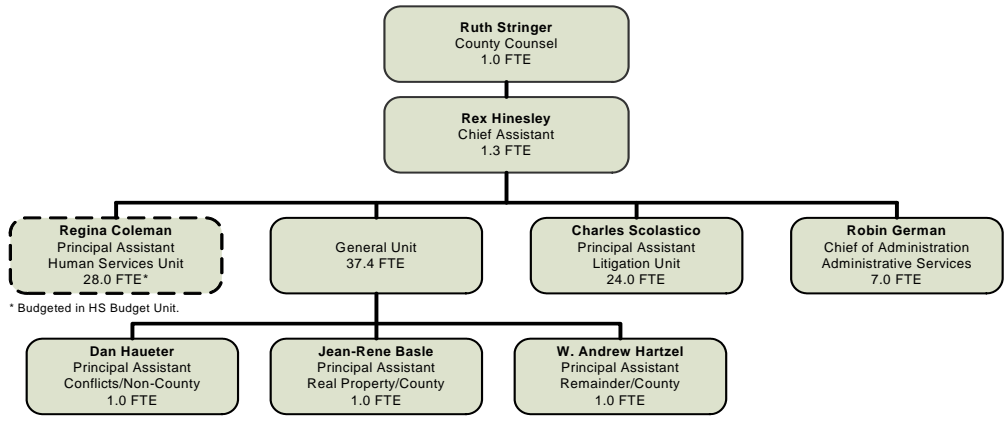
Ruth Stringer
County Counsel
1.0 FTE

Rex Hinesley
Chief Assistant
1.3 FTE

Regina Coleman
Principal Assistant
Human Services Unit
28.0 FTE*

* Budgeted in HS Budget Unit.

General Unit
37.4 FTE

Charles Scolastico
Principal Assistant
Litigation Unit
24.0 FTE

Robin German
Chief of Administration
Administrative Services
7.0 FTE

Dan Haueter
Principal Assistant
Conflicts/Non-County
1.0 FTE

Jean-Rene Basle
Principal Assistant
Real Property/County
1.0 FTE

W. Andrew Hartzel
Principal Assistant
Remainder/County
1.0 FTE